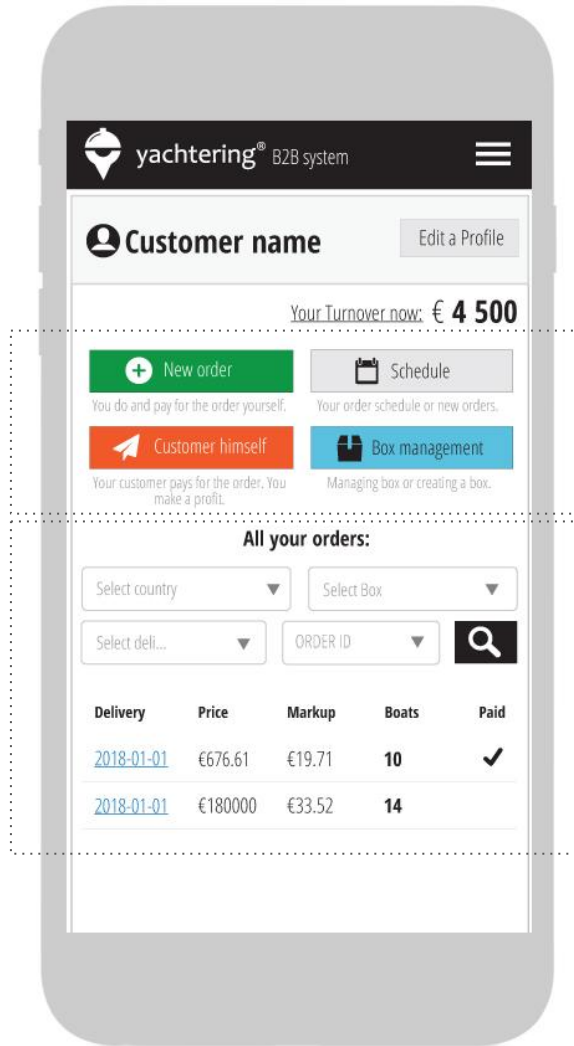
yachtering® B2B system

Customer name

Edit a Profile

Your Turnover now: € 4 500

New order

You do and pay for the order yourself.

Schedule

Your order schedule or new orders.

Customer himself

Your customer pays for the order. You make a profit.

Box management

Managing box or creating a box.

All your orders:

Select country

Select Box

Select deli...

ORDER ID

| Delivery | Price | Markup | Boats | Paid |
|---|---|---|---|---|
| 2018-01-01 | €676.61 | €19.71 | 10 | ✓ |
| 2018-01-01 | €180000 | €33.52 | 14 | |